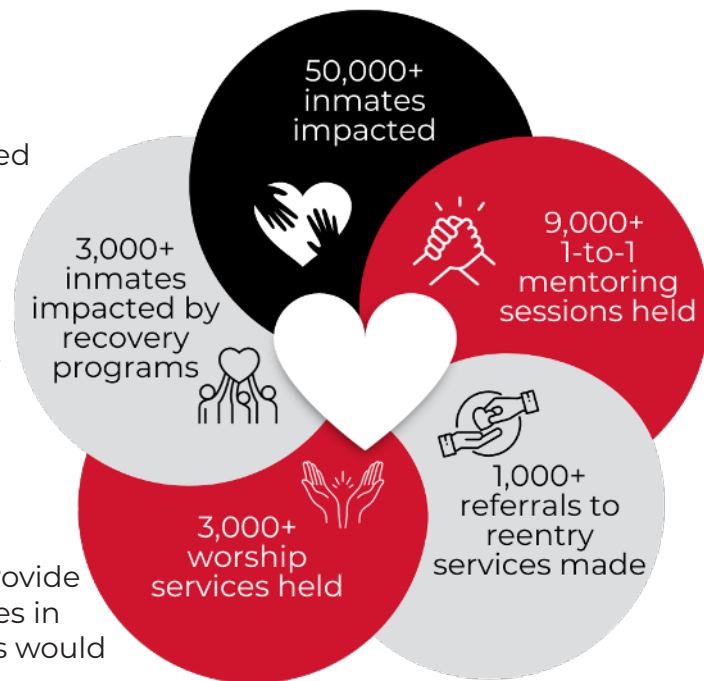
ed

50,000+ inmates impacted

9,000+ 1-to-1 mentoring sessions held

3,000+ inmates impacted by recovery programs

1,000+ referrals to reentry services made

3,000+ worship services held

ovide
es in
s would